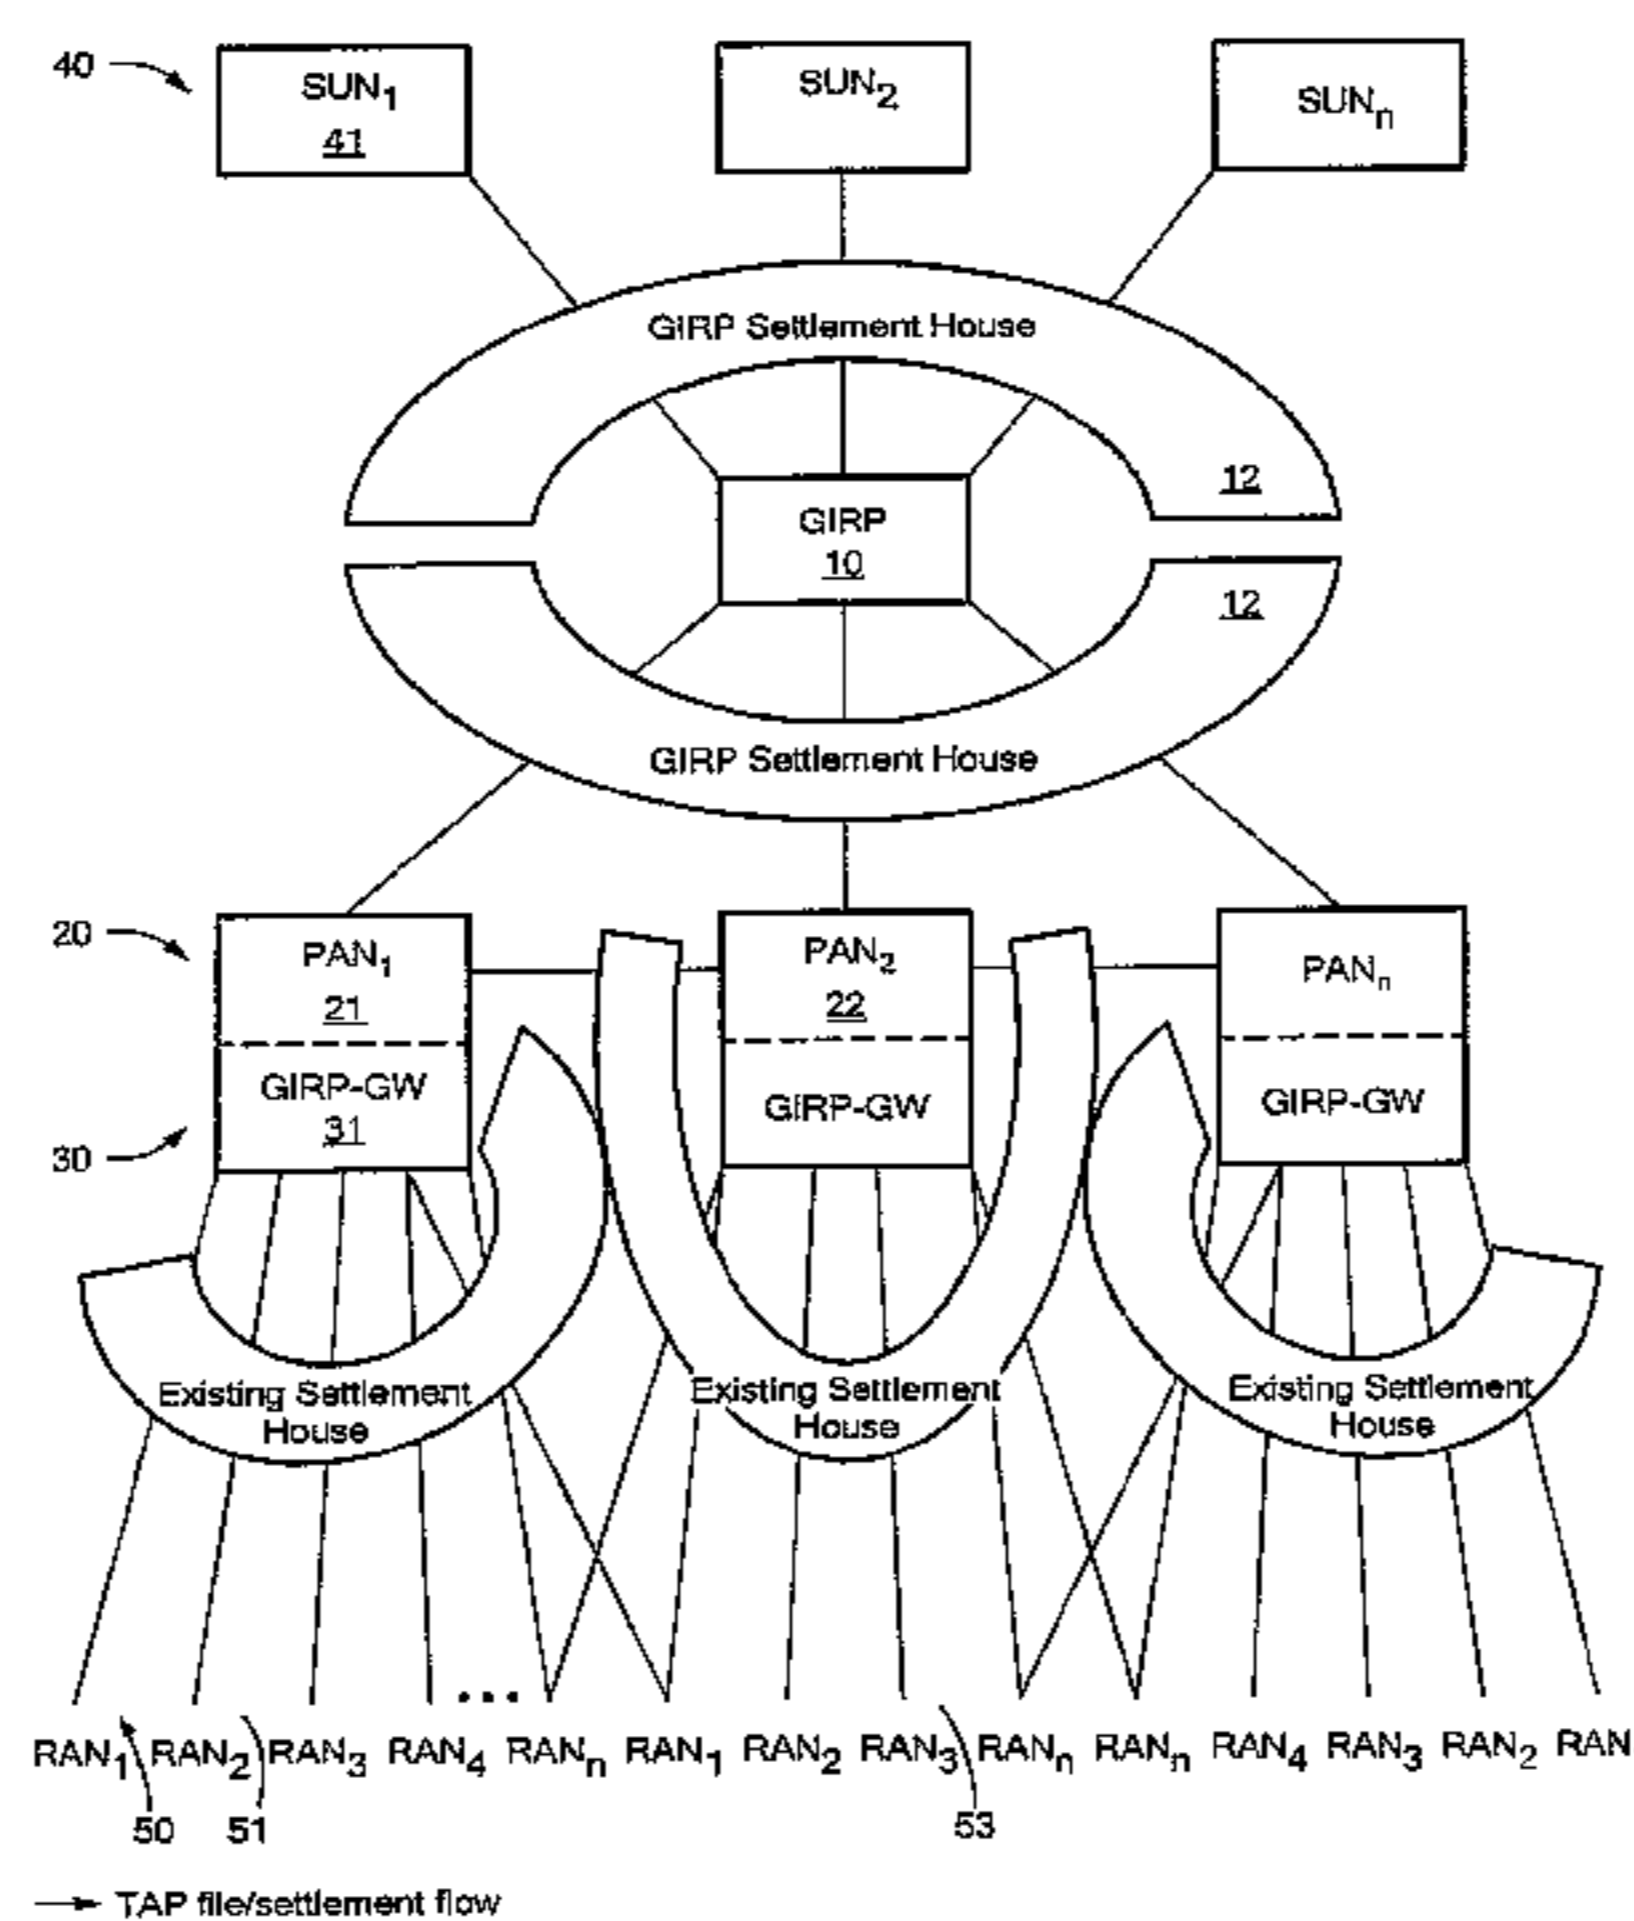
40

$SUN_1$
41

$SUN_2$

$SUN_n$

GIRP Settlement House

12

GIRP
10

12

GIRP Settlement House

20

$PAN_1$
21

GIRP-GW
31

30

$PAN_2$
22

GIRP-GW

$PAN_n$

GIRP-GW

Existing Settlement House

Existing Settlement House

Existing Settlement House

...

$RAN_1$ $RAN_2$ $RAN_3$ $RAN_4$ $RAN_n$ $RAN_1$ $RAN_2$ $RAN_3$ $RAN_n$ $RAN_n$ $RAN_4$ $RAN_3$ $RAN_2$ RAN

50 51 53

TAP file/settlement flow